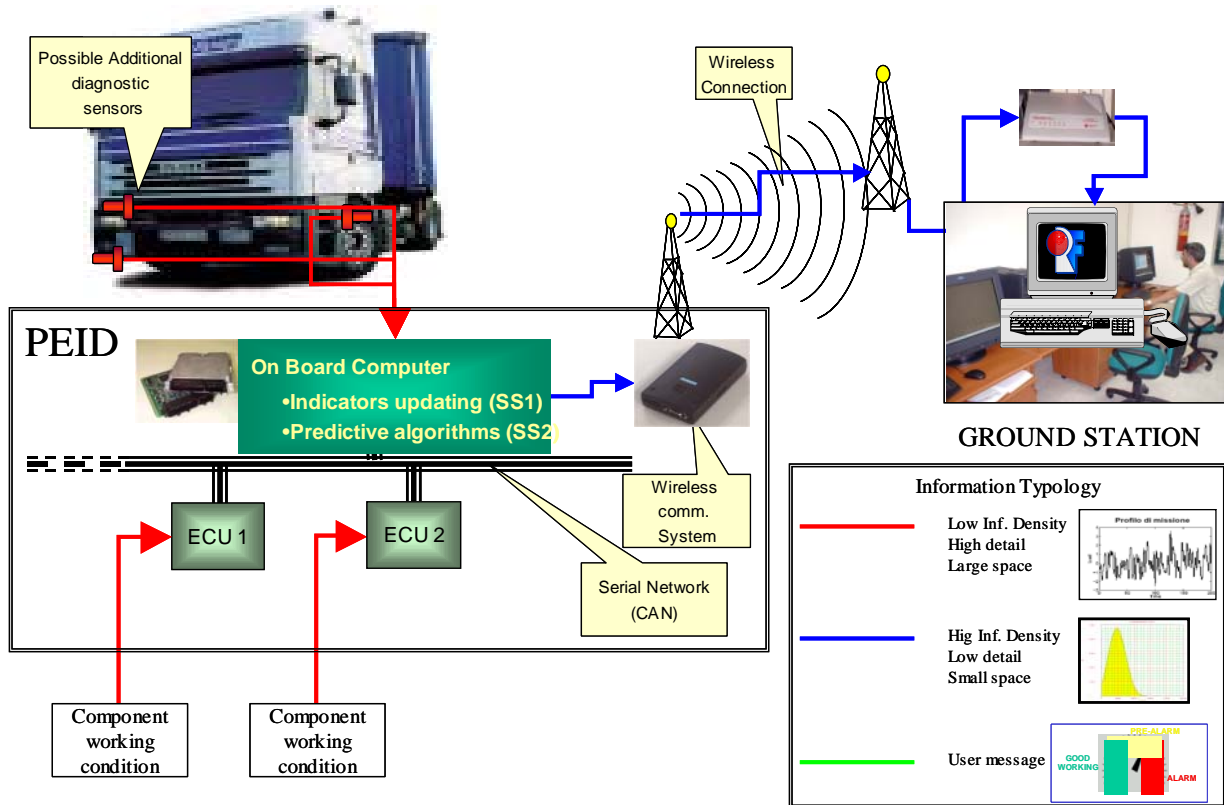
Possible Additional diagnostic sensors

Wireless Connection

PEID

On Board Computer
•Indicators updating (SS1)
•Predictive algorithms (SS2)

GROUND STATION

Wireless comm. System

ECU 1

ECU 2

Serial Network (CAN)

Information Typology

Low Inf. Density
High detail
Large space

Profilo di missione

Hig Inf. Density
Low detail
Small space

User message

GOOD WORKING

PRE-ALARM

ALARM

Component working condition

Component working condition